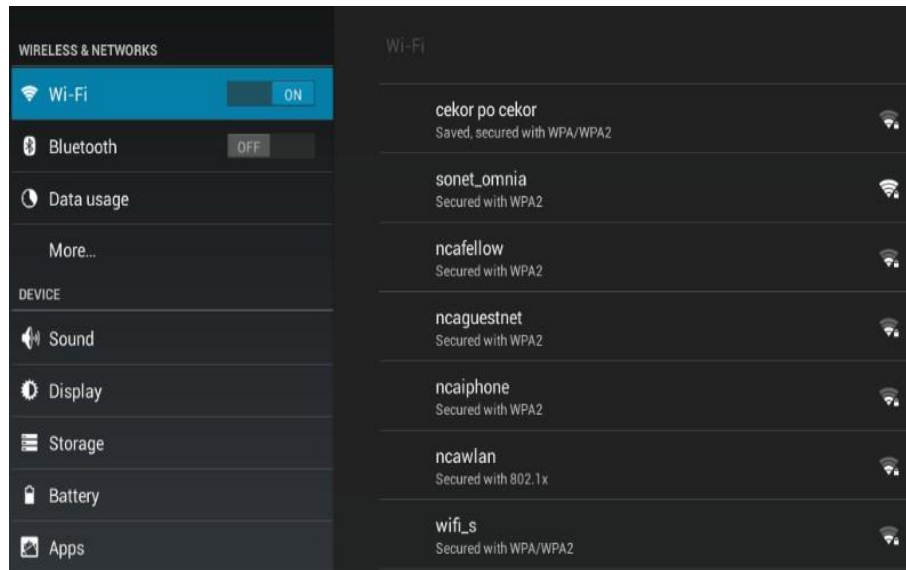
WIRELESS & NETWORKS

Wi-Fi ON

Bluetooth OFF

Data usage

More...

DEVICE

Sound

Display

Storage

Battery

Apps

Wi-Fi

cekor po cekor
Saved, secured with WPA/WPA2

sonet_omnia
Secured with WPA2

ncafellow
Secured with WPA2

ncaguestnet
Secured with WPA2

ncaiphone
Secured with WPA2

ncawlan
Secured with 802.1x

wifi_s
Secured with WPA/WPA2